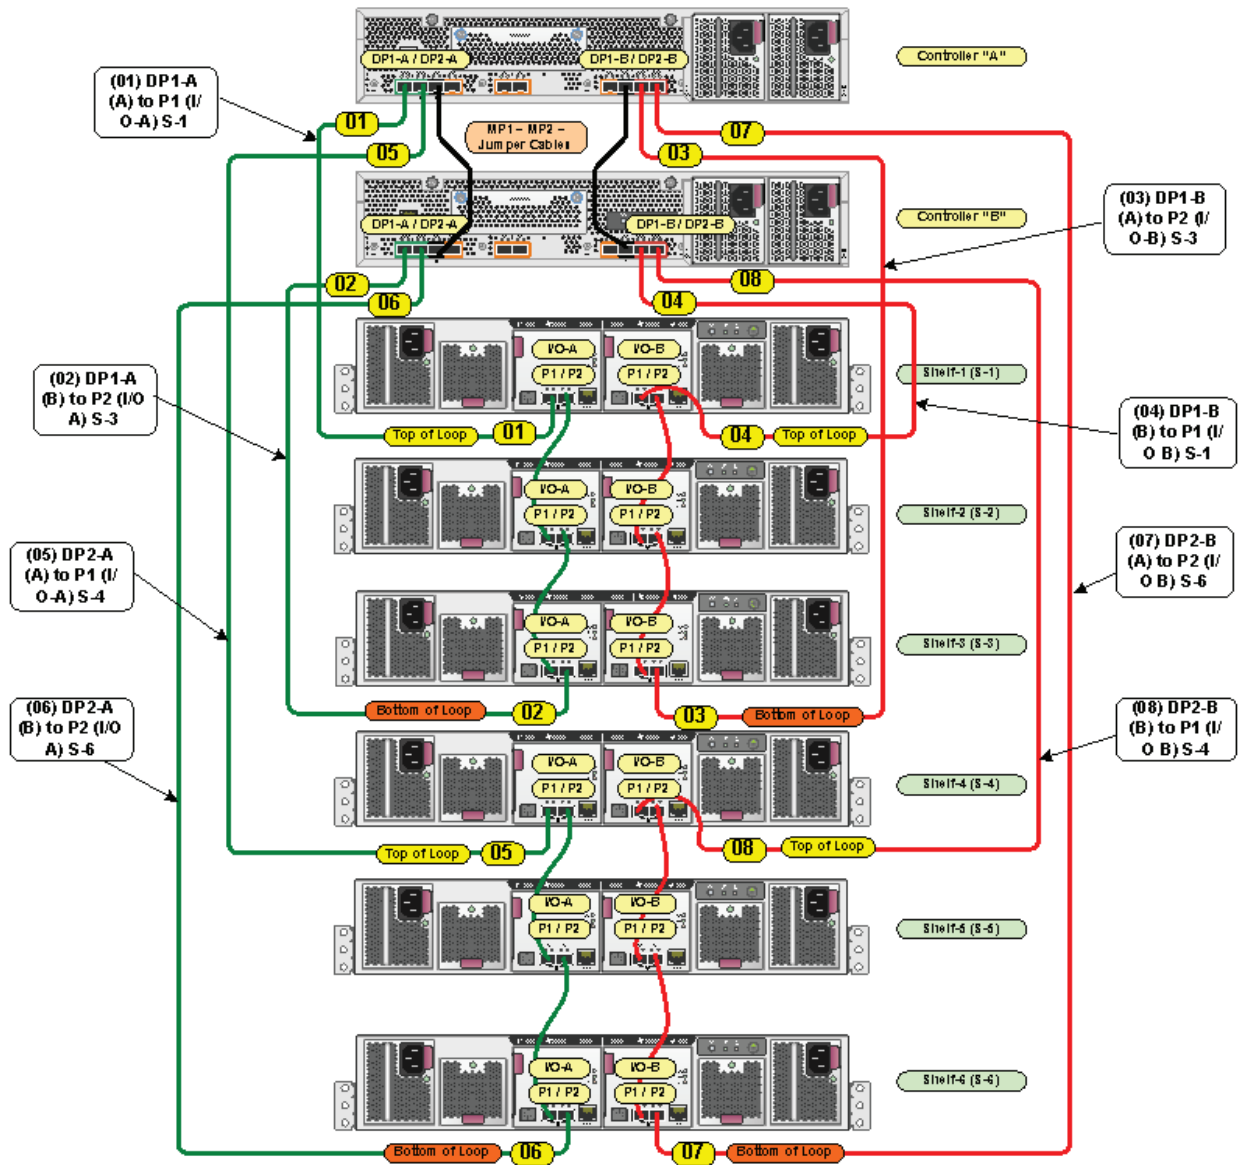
DP1-A / DP2-A
DP1-B / DP2-B
Controller "A"
(01) DP1-A (A) to P1 (I/O-A) S-1
01
MP1 – MP2 – Jumper Cables
07
05
03
DP1-A / DP2-A
DP1-B / DP2-B
Controller "B"
(03) DP1-B (A) to P2 (I/O-B) S-3
02
08
06
04
I/O-A
I/O-B
P1 / P2
P1 / P2
Shelf-1 (S-1)
(02) DP1-A (B) to P2 (I/O A) S-3
Top of Loop
01
04
Top of Loop
(04) DP1-B (B) to P1 (I/O B) S-1
I/O-A
I/O-B
P1 / P2
P1 / P2
Shelf-2 (S-2)
(05) DP2-A (A) to P1 (I/O-A) S-4
(07) DP2-B (A) to P2 (I/O B) S-6
I/O-A
I/O-B
P1 / P2
P1 / P2
Shelf-3 (S-3)
(06) DP2-A (B) to P2 (I/O A) S-6
Bottom of Loop
02
03
Bottom of Loop
(08) DP2-B (B) to P1 (I/O B) S-4
I/O-A
I/O-B
P1 / P2
P1 / P2
Shelf-4 (S-4)
Top of Loop
05
08
Top of Loop
I/O-A
I/O-B
P1 / P2
P1 / P2
Shelf-5 (S-5)
I/O-A
I/O-B
P1 / P2
P1 / P2
Shelf-6 (S-6)
Bottom of Loop
06
07
Bottom of Loop